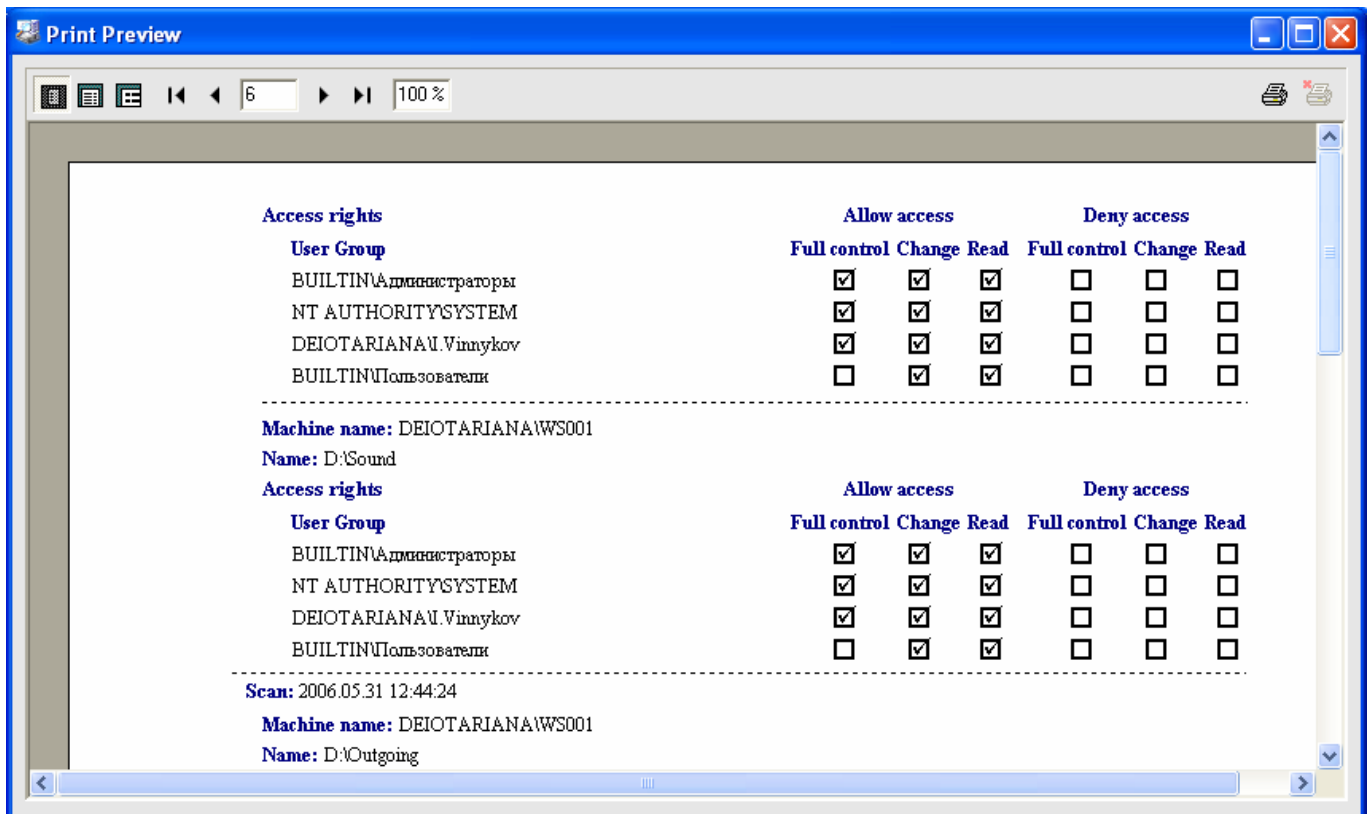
Print Preview

6

100 %

Access rights

Allow access

Deny access

User Group

| | Full control | Change | Read | Full control | Change | Read |
|---|---|---|---|---|---|---|
| BUILTIN\Администраторы | ☑ | ☑ | ☑ | ☐ | ☐ | ☐ |
| NT AUTHORITY\SYSTEM | ☑ | ☑ | ☑ | ☐ | ☐ | ☐ |
| DEIOTARIANA\I.Vinnykov | ☑ | ☑ | ☑ | ☐ | ☐ | ☐ |
| BUILTIN\Пользователи | ☐ | ☑ | ☑ | ☐ | ☐ | ☐ |

Machine name: DEIOTARIANA\WS001

Name: D:\Sound

Access rights

Allow access

Deny access

User Group

| | Full control | Change | Read | Full control | Change | Read |
|---|---|---|---|---|---|---|
| BUILTIN\Администраторы | ☑ | ☑ | ☑ | ☐ | ☐ | ☐ |
| NT AUTHORITY\SYSTEM | ☑ | ☑ | ☑ | ☐ | ☐ | ☐ |
| DEIOTARIANA\I.Vinnykov | ☑ | ☑ | ☑ | ☐ | ☐ | ☐ |
| BUILTIN\Пользователи | ☐ | ☑ | ☑ | ☐ | ☐ | ☐ |

Scan: 2006.05.31 12:44:24

Machine name: DEIOTARIANA\WS001

Name: D:\Outgoing